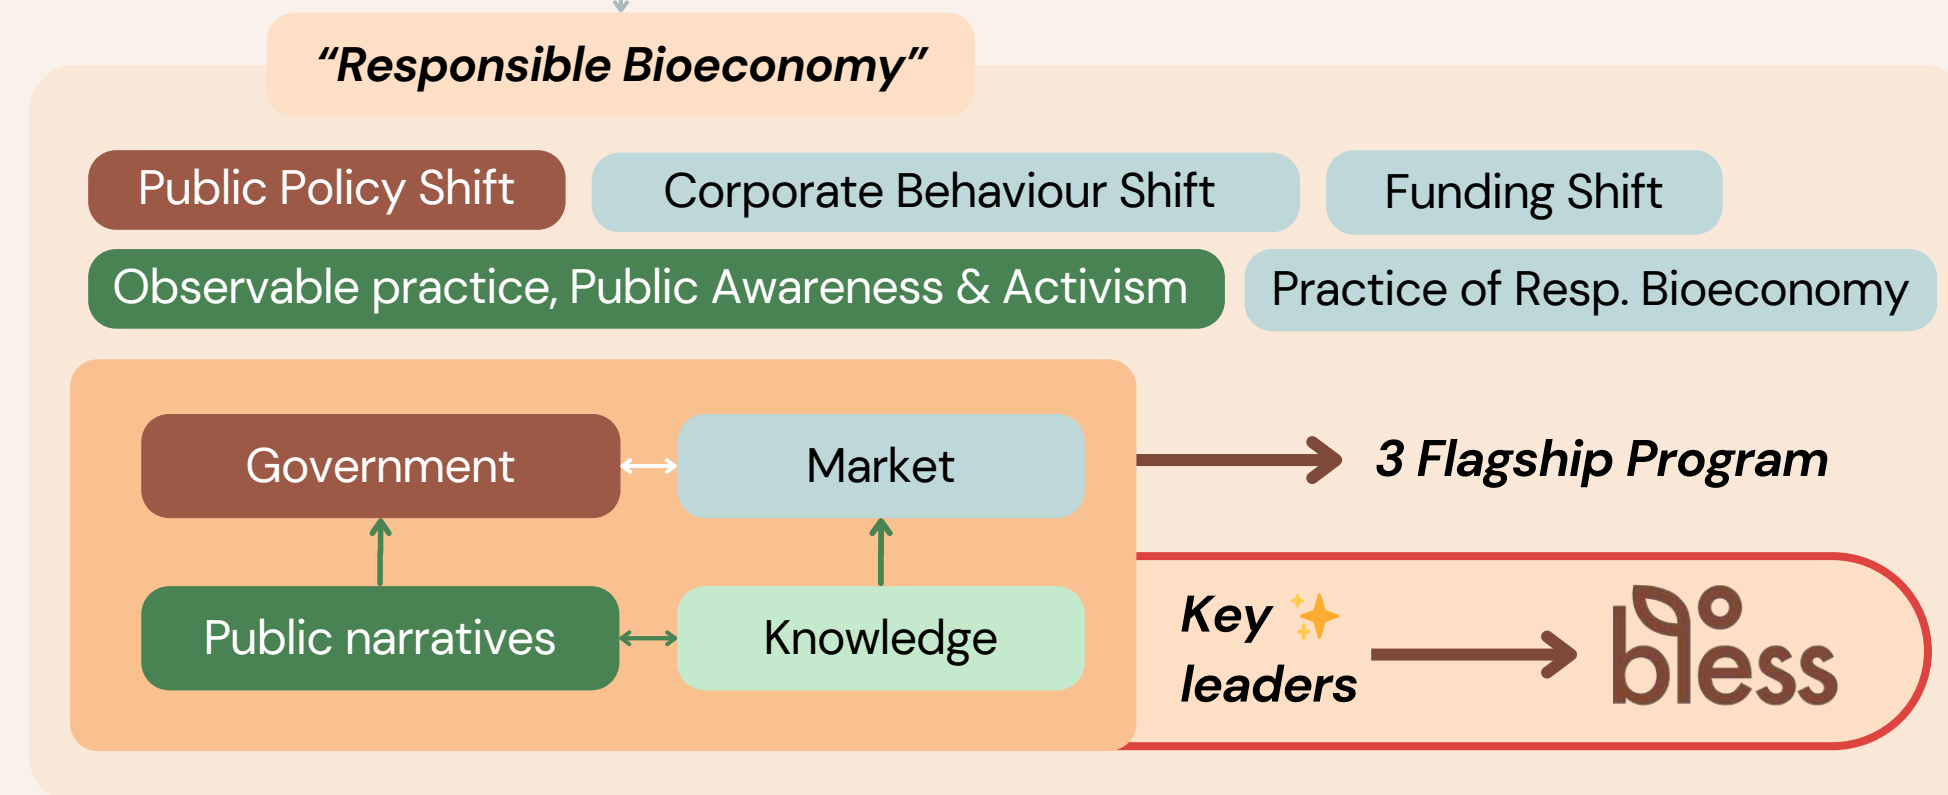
"Responsible Bioeconomy"

Public Policy Shift

Corporate Behaviour Shift

Funding Shift

Observable practice, Public Awareness & Activism

Practice of Resp. Bioeconomy

Government

Market

Public narratives

Knowledge

3 Flagship Program

Key leaders

bless